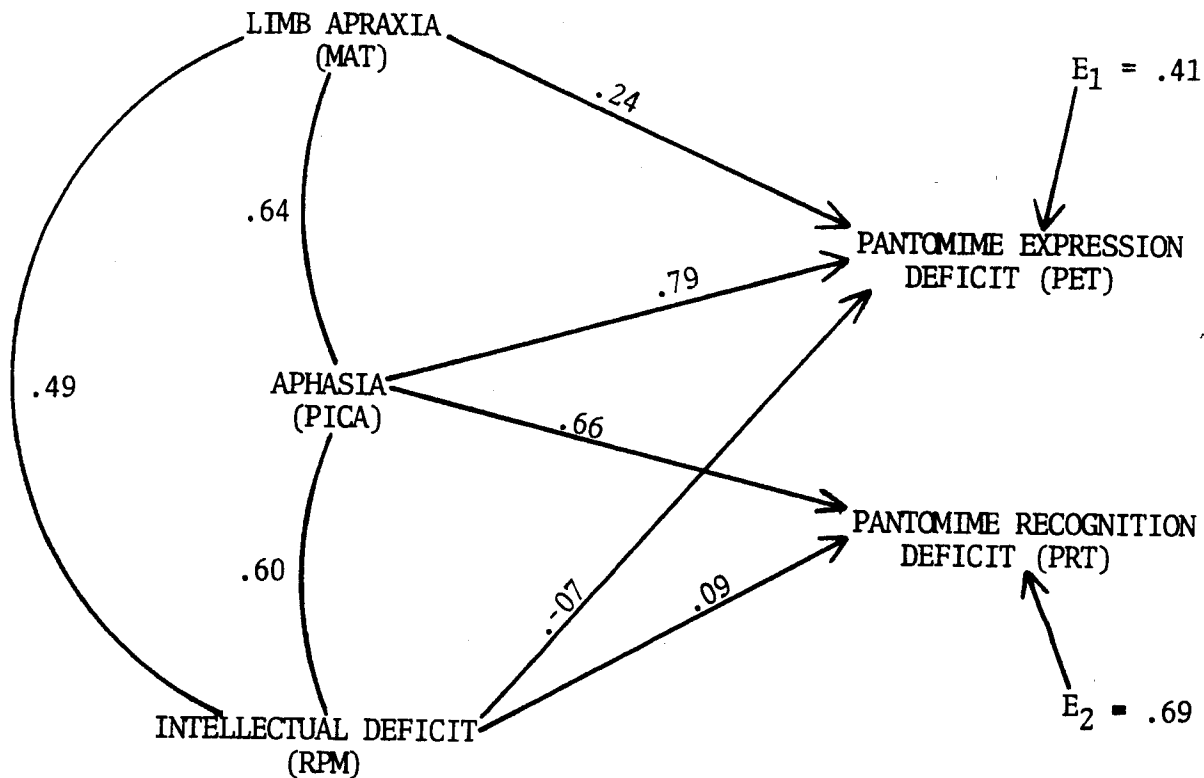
LIMB APRAXIA (MAT)

.24

$E_1$ = .41

.64

PANTOMIME EXPRESSION DEFICIT (PET)

.79

.49

APHASIA (PICA)

.66

PANTOMIME RECOGNITION DEFICIT (PRT)

.60

-.07

.09

INTELLECTUAL DEFICIT (RPM)

$E_2$ = .69